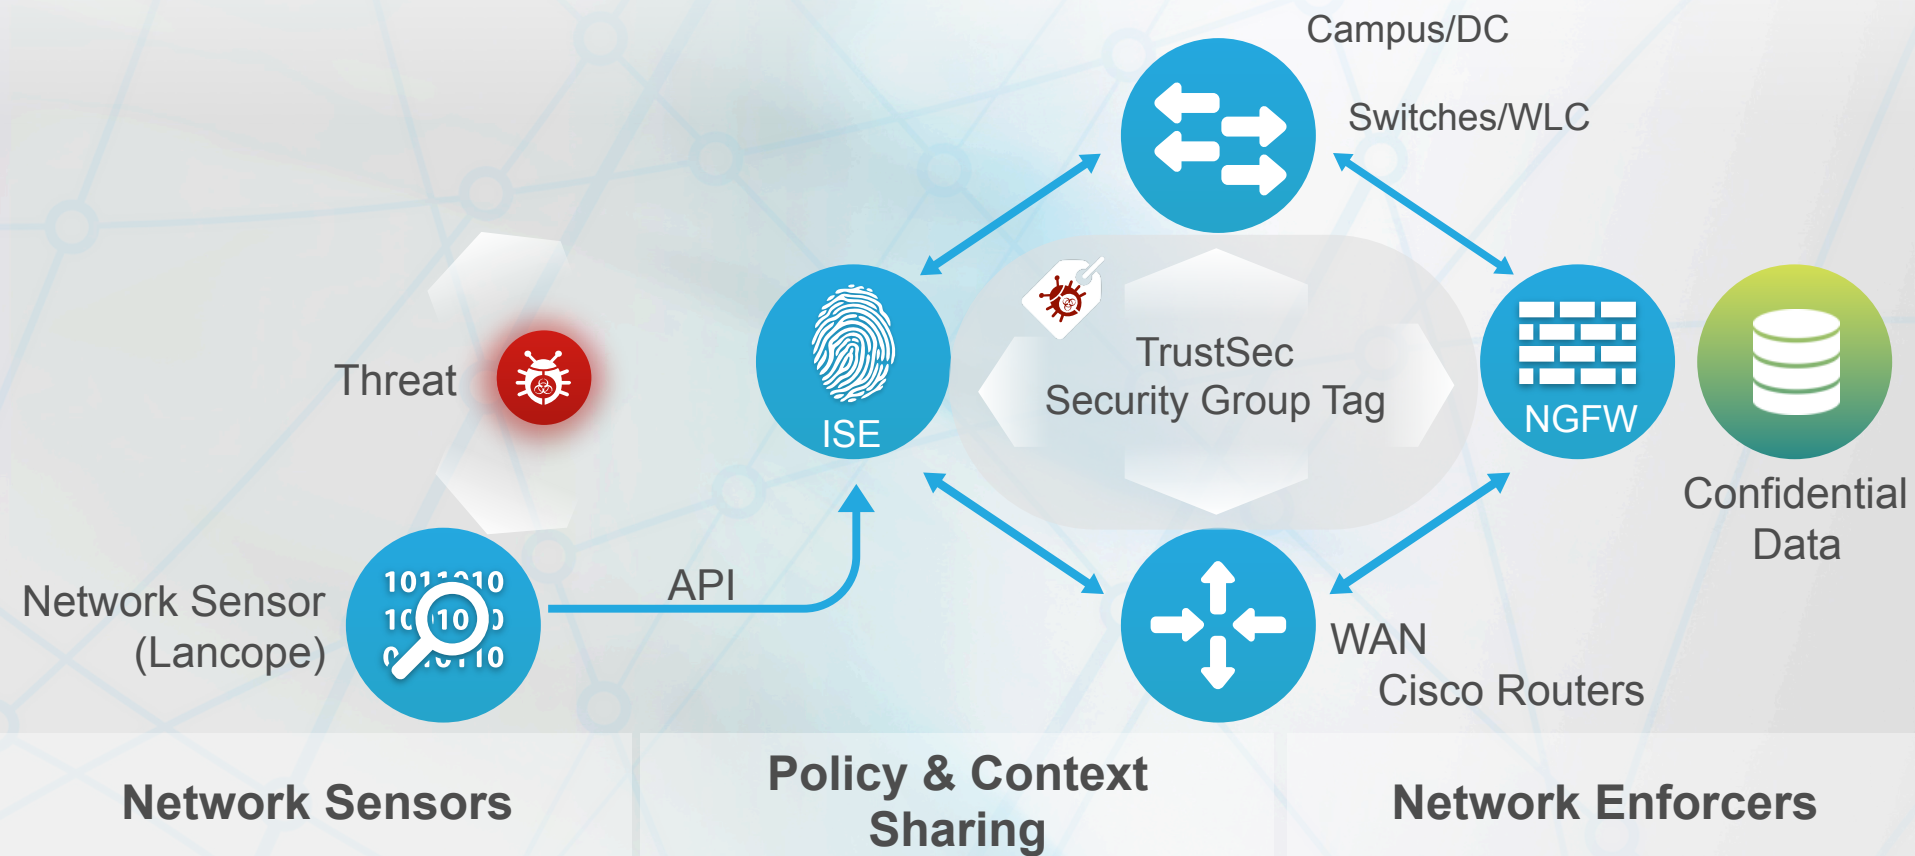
Campus/DC

Switches/WLC

Threat

ISE

TrustSec
Security Group Tag

NGFW

Confidential
Data

Network Sensor
(Lancope)

API

WAN

Cisco Routers

Network Sensors

Policy & Context
Sharing

Network Enforcers